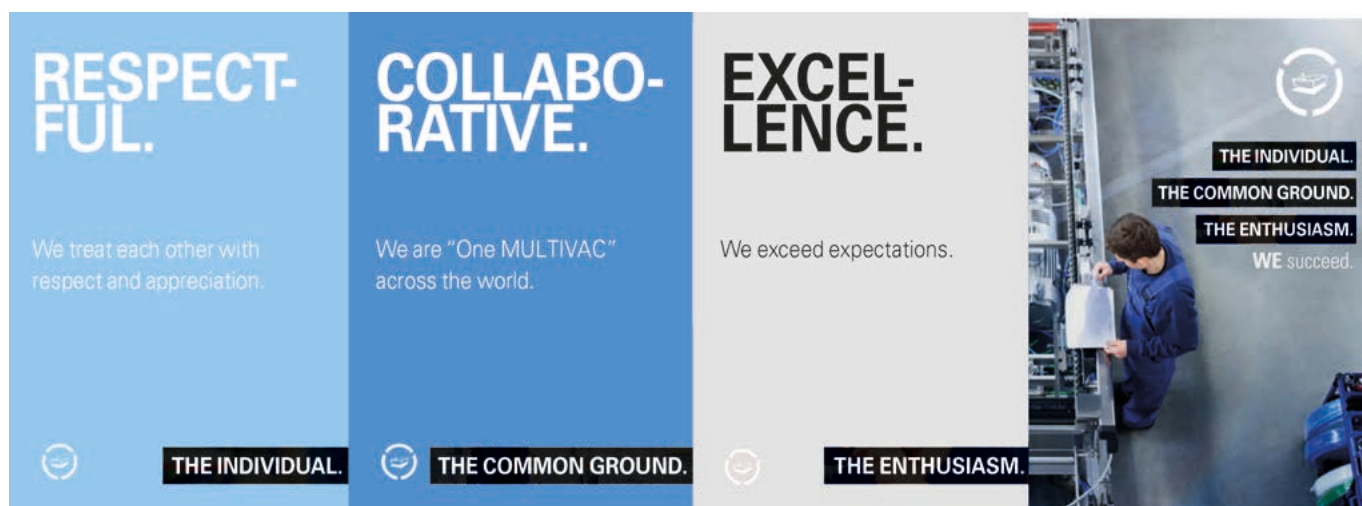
RESPECTFUL.

We treat each other with respect and appreciation.

THE INDIVIDUAL.

COLLABORATIVE.

We are "One MULTIVAC" across the world.

THE COMMON GROUND.

EXCELLENCE.

We exceed expectations.

THE ENTHUSIASM.

THE INDIVIDUAL.
THE COMMON GROUND.
THE ENTHUSIASM.
WE succeed.